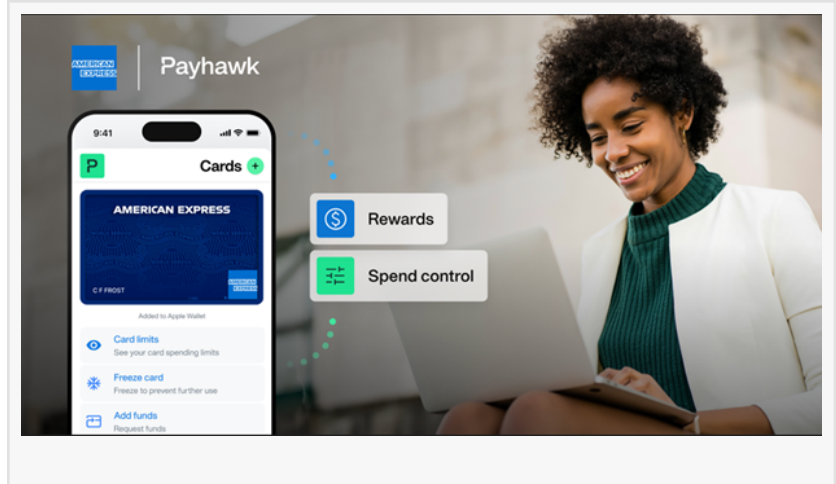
AMERICAN EXPRESS

Payhawk

9:41

P

Cards +

AMERICAN EXPRESS

C F FROST

AMERICAN EXPRESS

Added to Apple Wallet

Card limits
See your card spending limits

Freeze card
Freeze to prevent further use

Add funds
Request funds

Rewards

Spend control